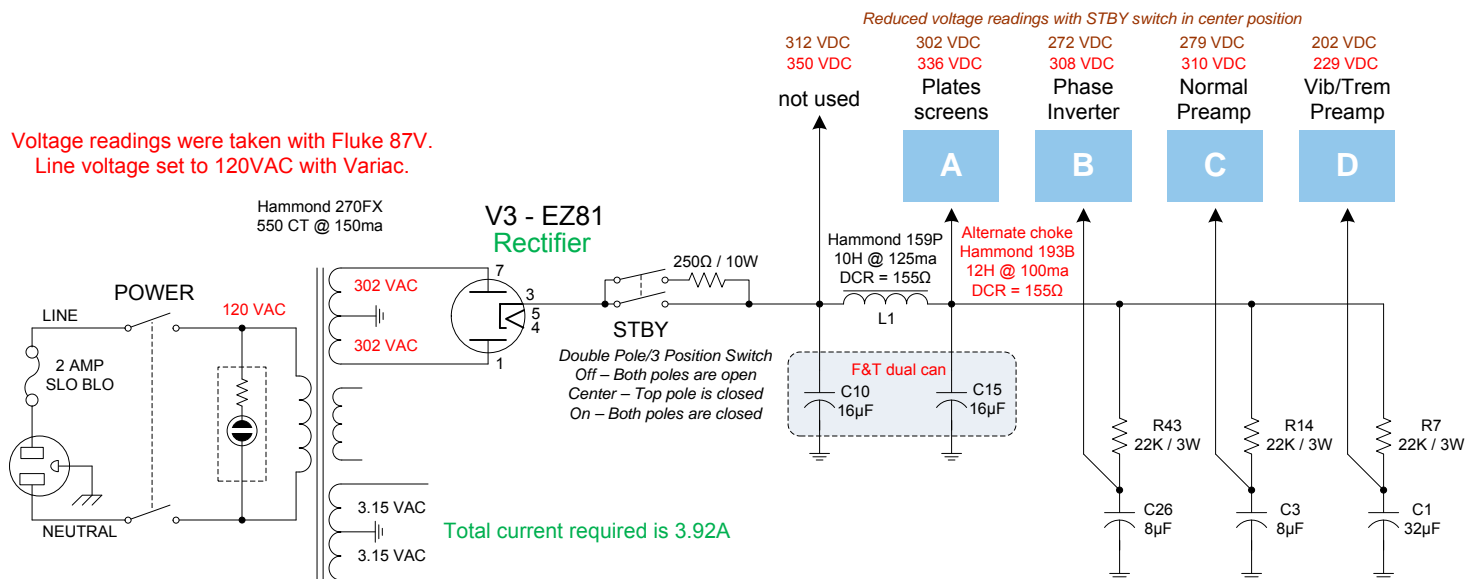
Reduced voltage readings with STBY switch in center position

312 VDC
350 VDC
not used

302 VDC
336 VDC
Plates screens

272 VDC
308 VDC
Phase Inverter

279 VDC
310 VDC
Normal Preamp

202 VDC
229 VDC
Vib/Trem Preamp

A

B

C

D

Voltage readings were taken with Fluke 87V.
Line voltage set to 120VAC with Variac.

Hammond 270FX
550 CT @ 150ma

V3 - EZ81
Rectifier

7
3
5
4
1

250Ω / 10W

Hammond 159P
10H @ 125ma
DCR = 155Ω

Alternate choke
Hammond 193B
12H @ 100ma
DCR = 155Ω

L1

POWER

LINE

120 VAC

302 VAC

302 VAC

2 AMP
SLO BLO

STBY

Double Pole/3 Position Switch
Off – Both poles are open
Center – Top pole is closed
On – Both poles are closed

F&T dual can
C10
16µF
C15
16µF

R43
22K / 3W

R14
22K / 3W

R7
22K / 3W

3.15 VAC
3.15 VAC

NEUTRAL

Total current required is 3.92A

C26
8µF

C3
8µF

C1
32µF